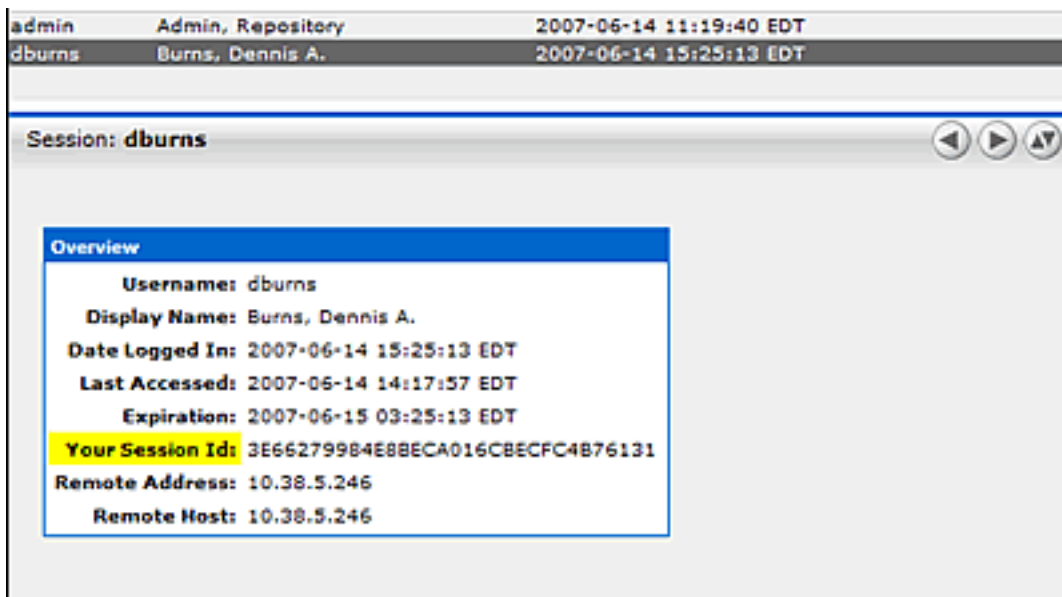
| | | |
|---|---|---|
| admin | Admin, Repository | 2007-06-14 11:19:40 EDT |
| dburns | Burns, Dennis A. | 2007-06-14 15:25:13 EDT |

Session: **dburns**

Overview

| | |
|---|---|
| Username: | dburns |
| Display Name: | Burns, Dennis A. |
| Date Logged In: | 2007-06-14 15:25:13 EDT |
| Last Accessed: | 2007-06-14 14:17:57 EDT |
| Expiration: | 2007-06-15 03:25:13 EDT |
| Your Session Id: | 3E66279984E8BECA016CBECFC4B76131 |
| Remote Address: | 10.38.5.246 |
| Remote Host: | 10.38.5.246 |